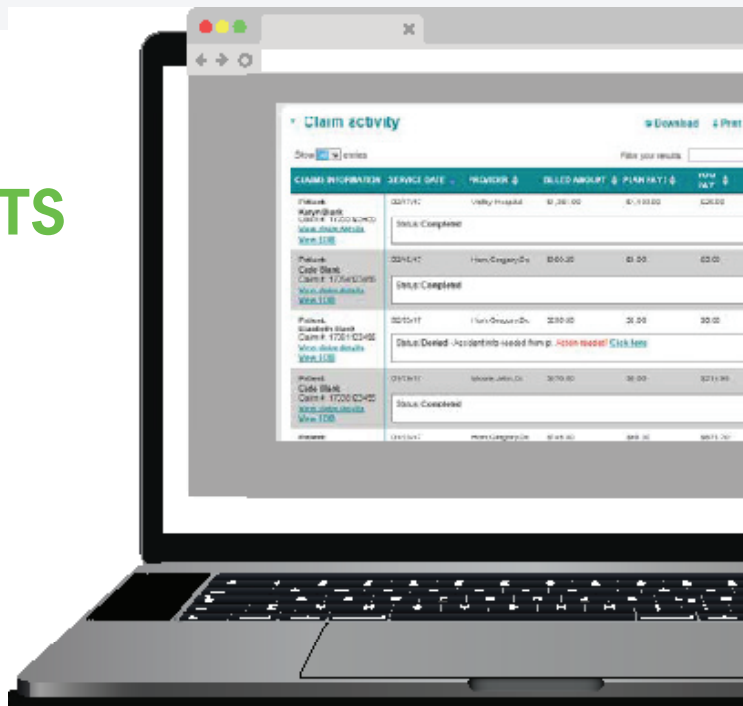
TS

Claim activity

Download Print

Show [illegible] entries

Filter your results

| CLAIMS INFORMATION | SERVICE DATE | PROVIDER | BILLED AMOUNT | PLAN PAYS | YOU PAY |
|---|---|---|---|---|---|
| Patient: Katyn Blank Claim #: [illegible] View claim details View EOB | 02/17/17 | Valley Hospital | $1,361.00 | $1,100.00 | $26.00 |
| Status: Completed | | | | | |
| Patient: Cole Blank Claim #: 1705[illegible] View claim details View EOB | 02/14/17 | Hom, Gregory Dr. | $560.30 | $0.00 | $0.00 |
| Status: Completed | | | | | |
| Patient: Elizabeth Blank Claim #: 1700123456 View claim details View EOB | 02/03/17 | Hom, Gregory Dr. | $330.00 | $0.00 | $0.00 |
| Status: Denied - Accident info needed from p. Action needed! Click here | | | | | |
| Patient: Cole Blank Claim #: 1700123456 View claim details View EOB | 01/10/17 | Moore, John, Dr. | $270.00 | $0.00 | $270.00 |
| Status: Completed | | | | | |
| Patient: | 01/05/17 | Hom, Gregory Dr. | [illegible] | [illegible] | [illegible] |